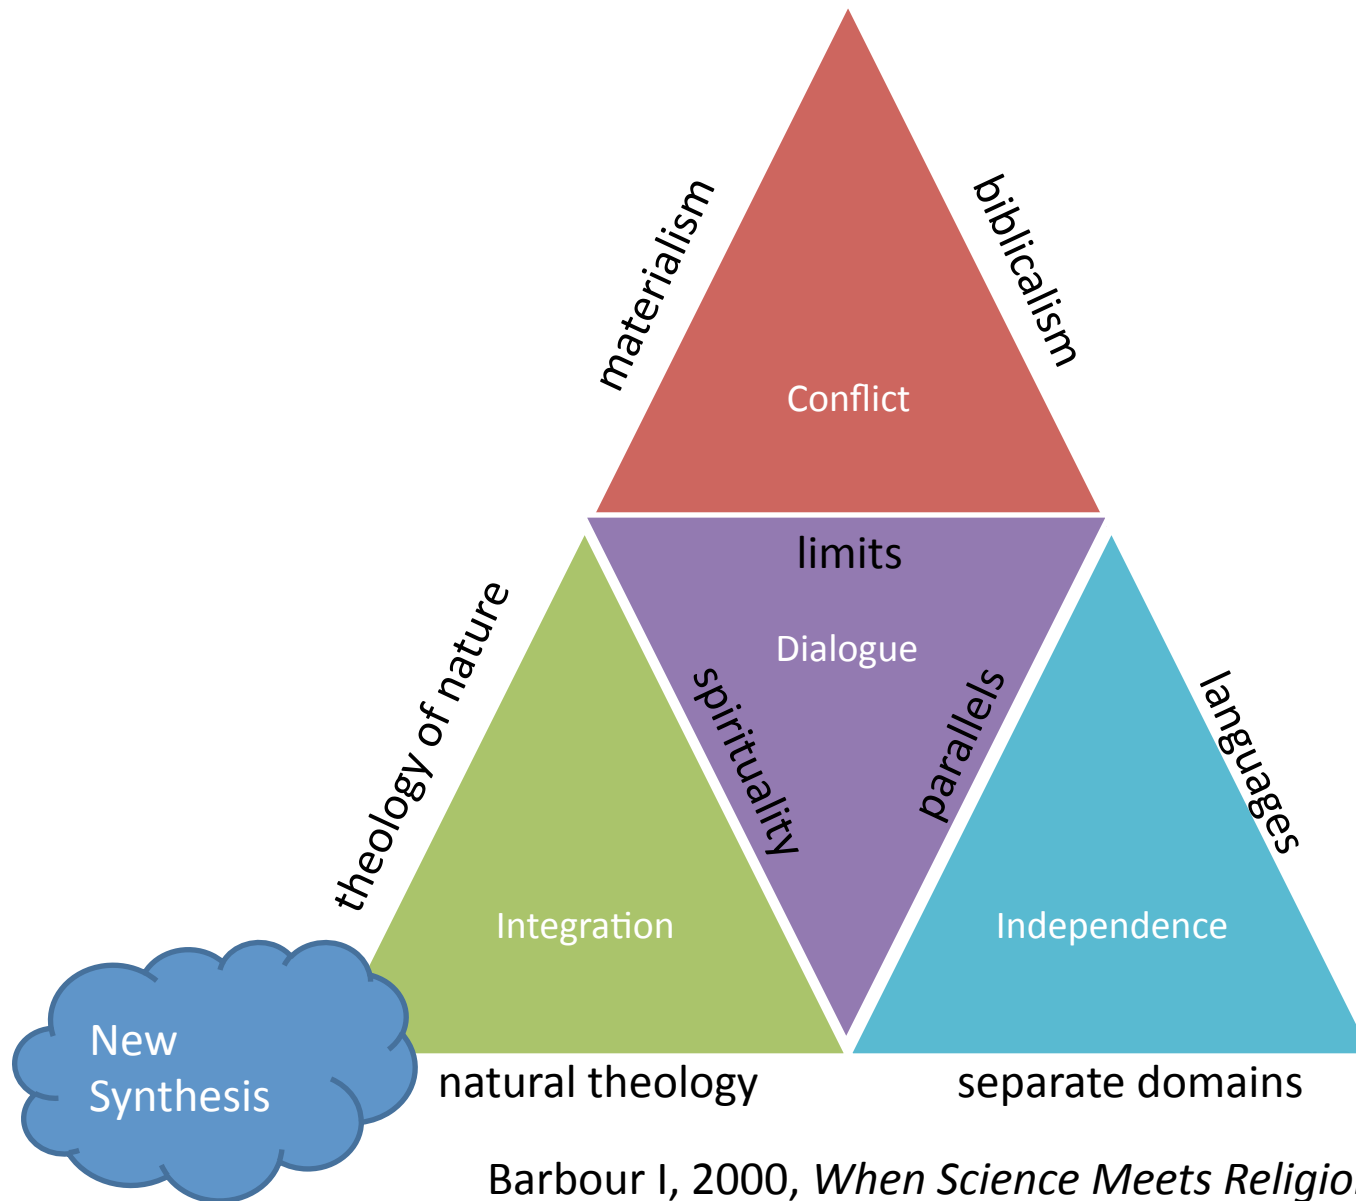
materialism

biblicalism

Conflict

limits

Dialogue

theology of nature

spirituality

parallels

languages

Integration

Independence

New Synthesis

natural theology

separate domains

Barbour I, 2000, *When Science Meets Religio*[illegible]